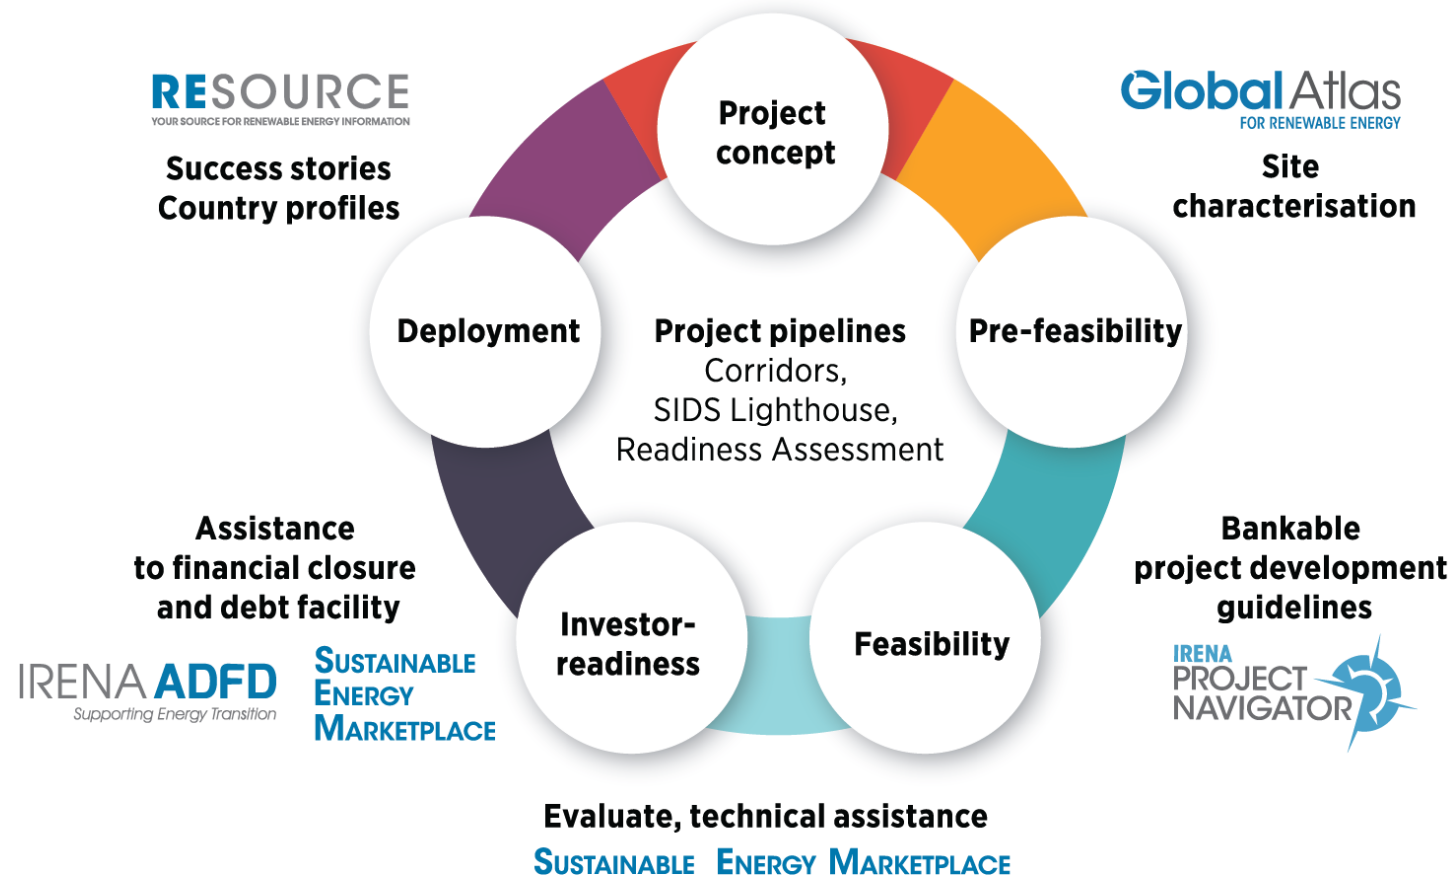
RESOURCE
YOUR SOURCE FOR RENEWABLE ENERGY INFORMATION

Success stories
Country profiles

Project concept

Global Atlas
FOR RENEWABLE ENERGY

Site characterisation

Deployment

Project pipelines
Corridors,
SIDS Lighthouse,
Readiness Assessment

Pre-feasibility

Assistance to financial closure and debt facility

IRENA ADFD
Supporting Energy Transition

SUSTAINABLE ENERGY MARKETPLACE

Investor-readiness

Feasibility

Bankable project development guidelines

IRENA PROJECT NAVIGATOR

Evaluate, technical assistance

SUSTAINABLE ENERGY MARKETPLACE